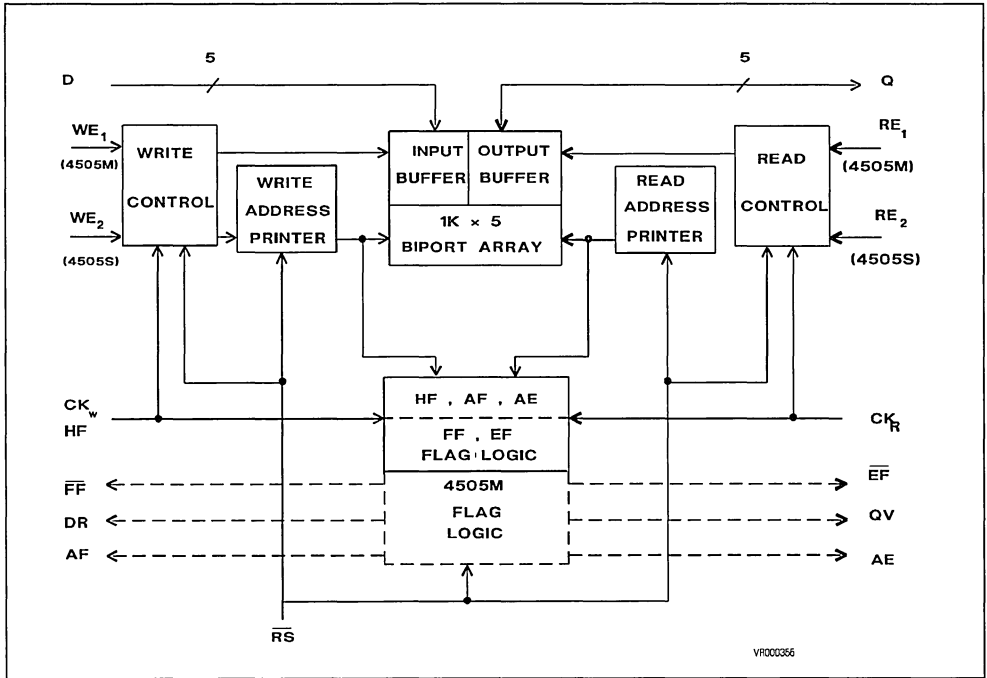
D
5
5
Q
$WE_1$
(4505M)
WRITE
CONTROL
$WE_2$
(4505S)
WRITE
ADDRESS
PRINTER
INPUT
BUFFER
OUTPUT
BUFFER
1K × 5
BIPORT ARRAY
READ
ADDRESS
PRINTER
READ
CONTROL
$RE_1$
(4505M)
$RE_2$
(4505S)
$CK_w$
HF
HF , AF , AE
FF , EF
FLAG LOGIC
$CK_R$
$\overline{FF}$
DR
AF
4505M
FLAG
LOGIC
$\overline{EF}$
QV
AE
$\overline{RS}$
VR000356